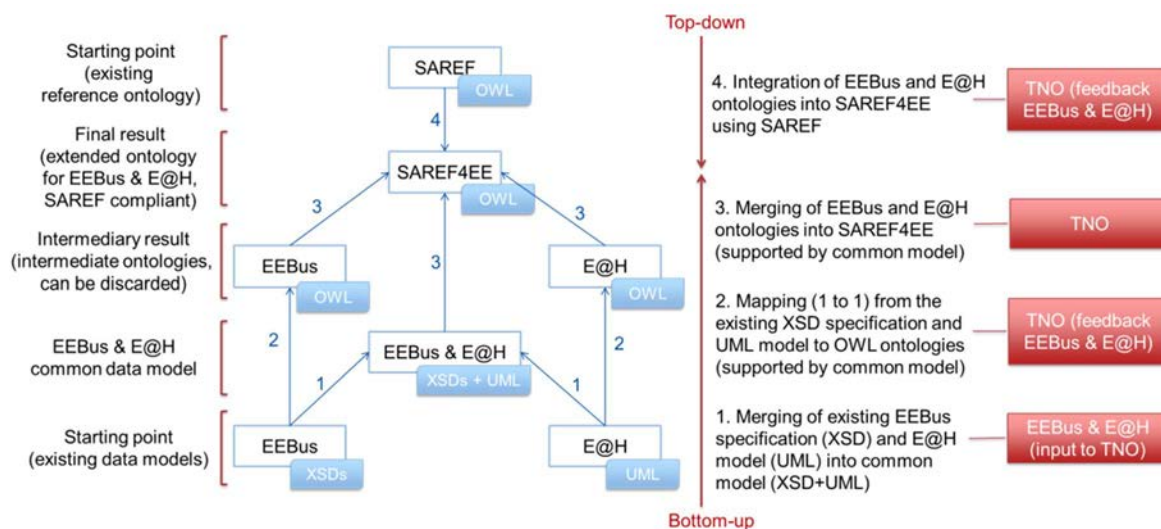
Top-down

Starting point (existing reference ontology)

Final result (extended ontology for EEBus & E@H, SAREF compliant)

Intermediary result (intermediate ontologies, can be discarded)

EEBus & E@H common data model

Starting point (existing data models)

SAREF
OWL

4

SAREF4EE
OWL

3
3
3

EEBus
OWL

E@H
OWL

2
2

EEBus & E@H
XSDs + UML

1
1

EEBus
XSDs

E@H
UML

4. Integration of EEBus and E@H ontologies into SAREF4EE using SAREF

TNO (feedback EEBus & E@H)

3. Merging of EEBus and E@H ontologies into SAREF4EE (supported by common model)

TNO

2. Mapping (1 to 1) from the existing XSD specification and UML model to OWL ontologies (supported by common model)

TNO (feedback EEBus & E@H)

1. Merging of existing EEBus specification (XSD) and E@H model (UML) into common model (XSD+UML)

EEBus & E@H (input to TNO)

Bottom-up